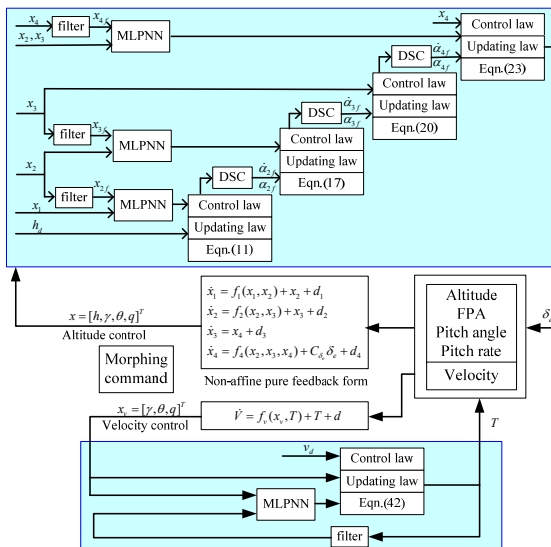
$x_4$ filter $x_{4f}$
$x_2, x_3$ MLPNN

$x_4$
Control law
Updating law
Eqn.(23)

DSC $\dot{\alpha}_{4f}$ $\alpha_{4f}$

Control law
Updating law
Eqn.(20)

$x_3$
filter $x_{3f}$
MLPNN

DSC $\dot{\alpha}_{3f}$ $\alpha_{3f}$

Control law
Updating law
Eqn.(17)

$x_2$
filter $x_{2f}$
$x_1$
MLPNN

DSC $\dot{\alpha}_{2f}$ $\alpha_{2f}$

$h_d$

Control law
Updating law
Eqn.(11)

$x = [h, \gamma, \theta, q]^T$
Altitude control

$\dot{x}_1 = f_1(x_1, x_2) + x_2 + d_1$
$\dot{x}_2 = f_2(x_2, x_3) + x_3 + d_2$
$\dot{x}_3 = x_4 + d_3$
$\dot{x}_4 = f_4(x_2, x_3, x_4) + C_{\delta_e}\delta_e + d_4$

Non-affine pure feedback form

Morphing command

Altitude
FPA
Pitch angle
Pitch rate
Velocity

$\delta_e$

$x_v = [\gamma, \theta, q]^T$
Velocity control

$\dot{V} = f_v(x_v, T) + T + d$

$T$

$v_d$
Control law
Updating law
Eqn.(42)
MLPNN
filter